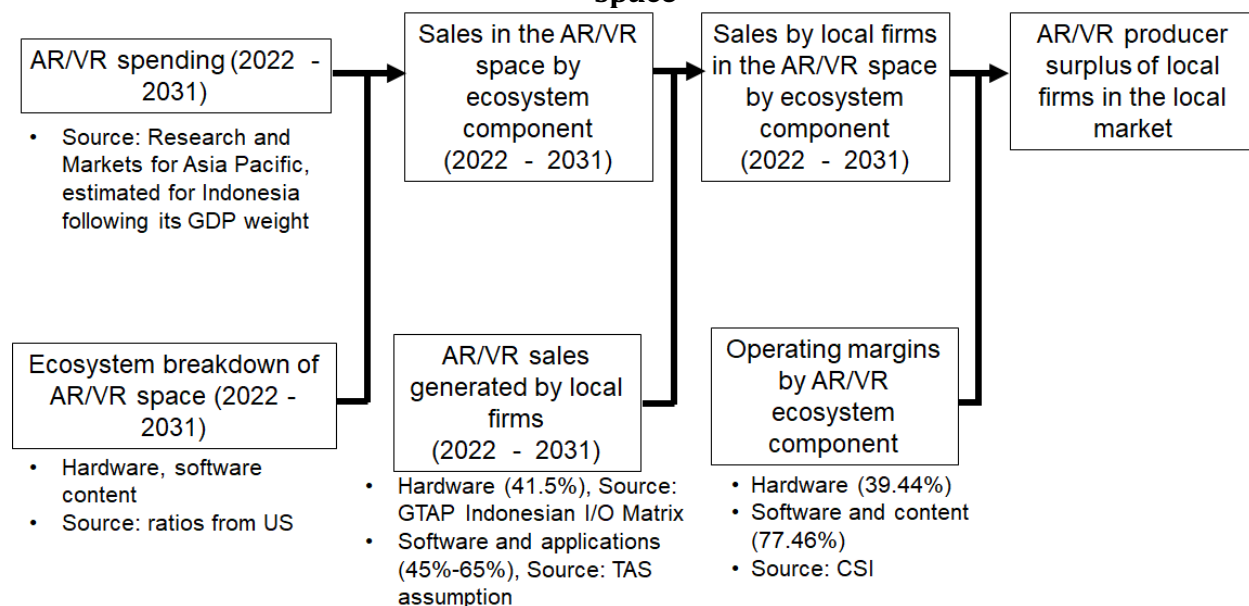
space

AR/VR spending (2022 - 2031)

• Source: Research and Markets for Asia Pacific, estimated for Indonesia following its GDP weight

Ecosystem breakdown of AR/VR space (2022 - 2031)

• Hardware, software content
• Source: ratios from US

Sales in the AR/VR space by ecosystem component (2022 - 2031)

AR/VR sales generated by local firms (2022 - 2031)

• Hardware (41.5%), Source: GTAP Indonesian I/O Matrix
• Software and applications (45%-65%), Source: TAS assumption

Sales by local firms in the AR/VR space by ecosystem component (2022 - 2031)

Operating margins by AR/VR ecosystem component

• Hardware (39.44%)
• Software and content (77.46%)
• Source: CSI

AR/VR producer surplus of local firms in the local market